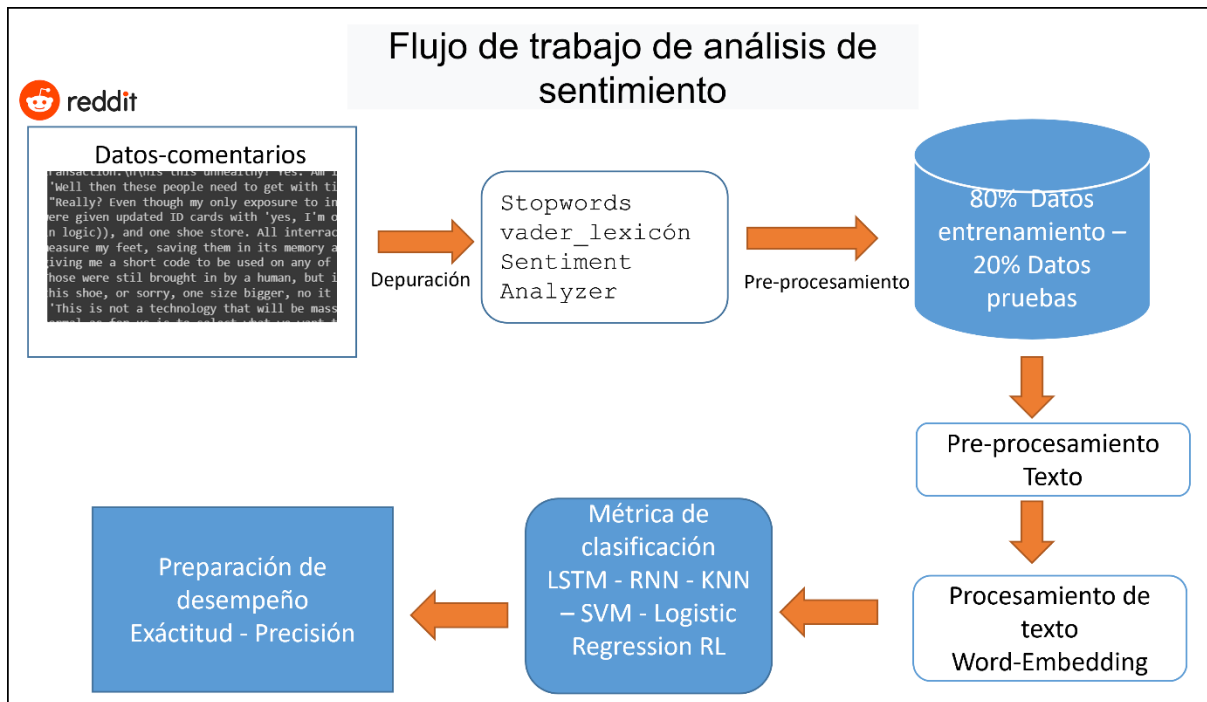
Flujo de trabajo de análisis de sentimiento

reddit

Datos-comentarios

ransaction.(h(his this unhealthy! Yes. Am i
'Well then these people need to get with ti
"Really? Even though my only exposure to in
ere given updated ID cards with 'yes, I'm o
n logic)), and one shoe store. All interac
easure my feet, saving them in its memory a
iving me a short code to be used on any of
hose were stil brought in by a human, but i
his shoe, or sorry, one size bigger, no it
'This is not a technology that will be mass
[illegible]

Depuración

Stopwords
vader_lexicón
Sentiment
Analyzer

Pre-procesamiento

80% Datos entrenamiento – 20% Datos pruebas

Pre-procesamiento Texto

Procesamiento de texto Word-Embedding

Métrica de clasificación
LSTM - RNN - KNN – SVM - Logistic Regression RL

Preparación de desempeño
Exáctitud - Precisión